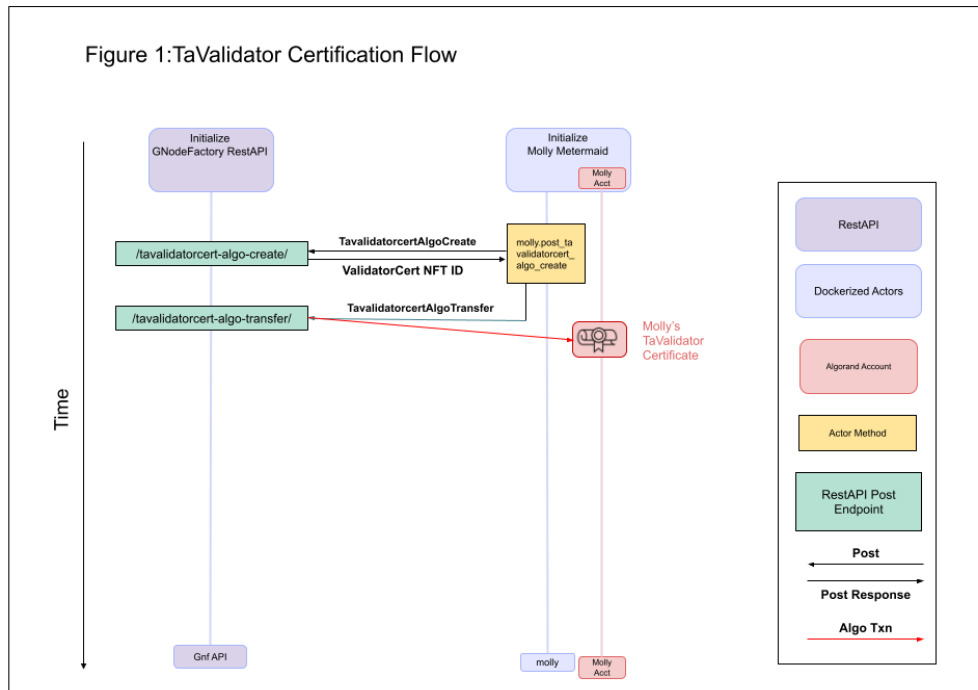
Figure 1:TaValidator Certification Flow

Initialize GNodeFactory RestAPI

Initialize Molly Metermaid

Molly Acct

Time

/tavalidatorcert-algo-create/

TavalidatorcertAlgoCreate

ValidatorCert NFT ID

molly.post_tavalidatorcert_algo_create

TavalidatorcertAlgoTransfer

/tavalidatorcert-algo-transfer/

Molly's TaValidator Certificate

Gnf API

molly

Molly Acct

RestAPI

Dockerized Actors

Algorand Account

Actor Method

RestAPI Post Endpoint

Post

Post Response

Algo Txn